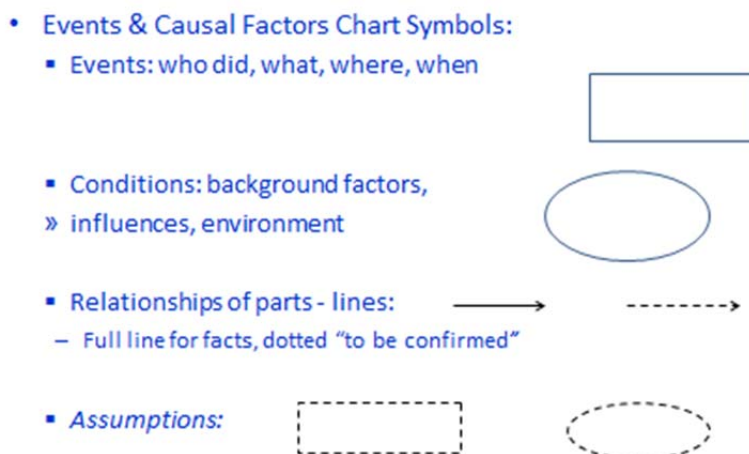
• Events & Causal Factors Chart Symbols:

▪ Events: who did, what, where, when

▪ Conditions: background factors,

» influences, environment

▪ Relationships of parts - lines:

– Full line for facts, dotted "to be confirmed"

▪ *Assumptions:*